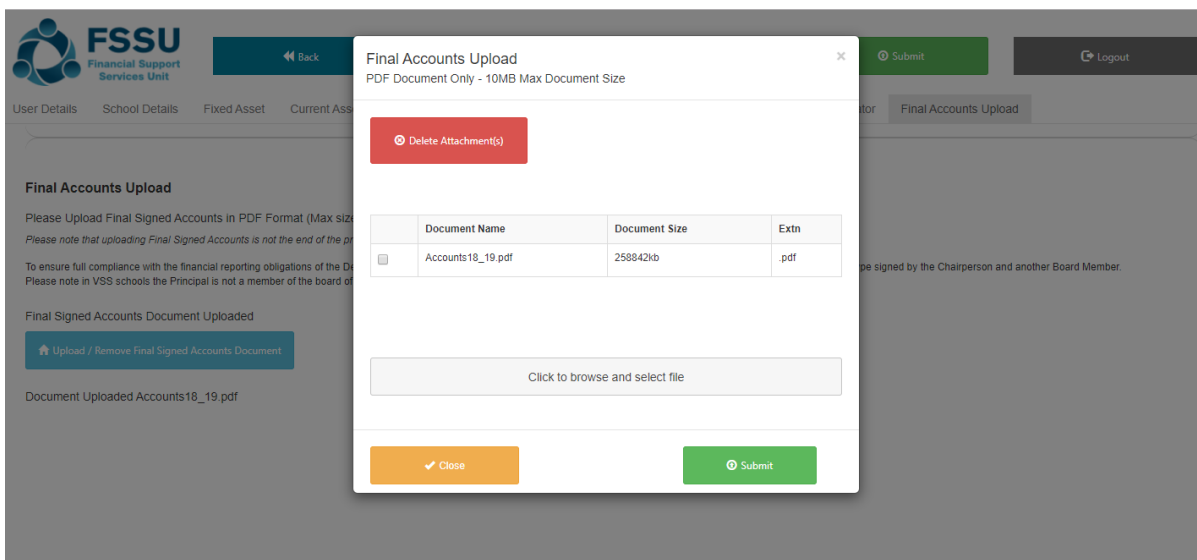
FSSU
Financial Support Services Unit

Back

Submit

Logout

User Details School Details Fixed Asset Current Asse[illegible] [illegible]ator Final Accounts Upload

Final Accounts Upload

Please Upload Final Signed Accounts in PDF Format (Max size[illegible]

Please note that uploading Final Signed Accounts is not the end of the pr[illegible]

To ensure full compliance with the financial reporting obligations of the De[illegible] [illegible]e signed by the Chairperson and another Board Member.
Please note in VSS schools the Principal is not a member of the board of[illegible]

Final Signed Accounts Document Uploaded

Upload / Remove Final Signed Accounts Document

Document Uploaded Accounts18_19.pdf

Final Accounts Upload
PDF Document Only - 10MB Max Document Size

×

Delete Attachment(s)

| | Document Name | Document Size | Extn |
|---|---|---|---|
| | Accounts18_19.pdf | 258842kb | .pdf |

Click to browse and select file

Close

Submit